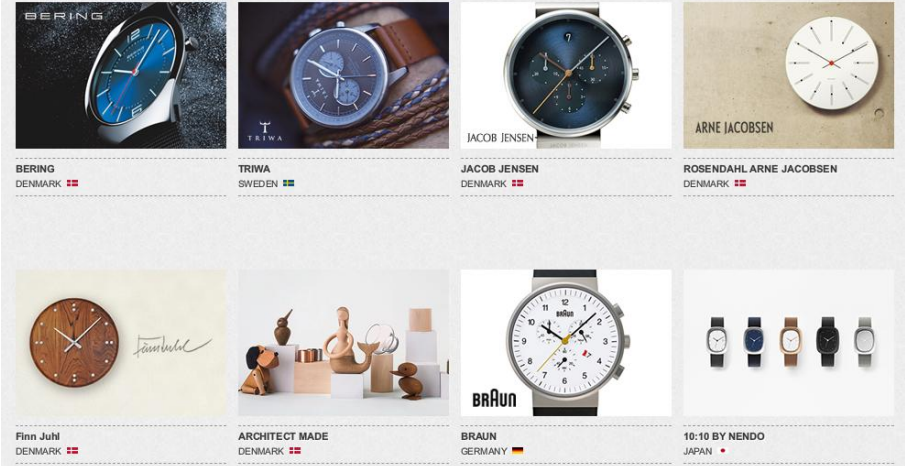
BERING

BERING
DENMARK

TRIWA

TRIWA
SWEDEN

JACOB JENSEN

JACOB JENSEN
DENMARK

ARNE JACOBSEN

ROSENDAHL ARNE JACOBSEN
DENMARK

Finn Juhl

Finn Juhl
DENMARK

ARCHITECT MADE
DENMARK

BRAUN

BRAUN

BRAUN
GERMANY

10:10 BY NENDO
JAPAN